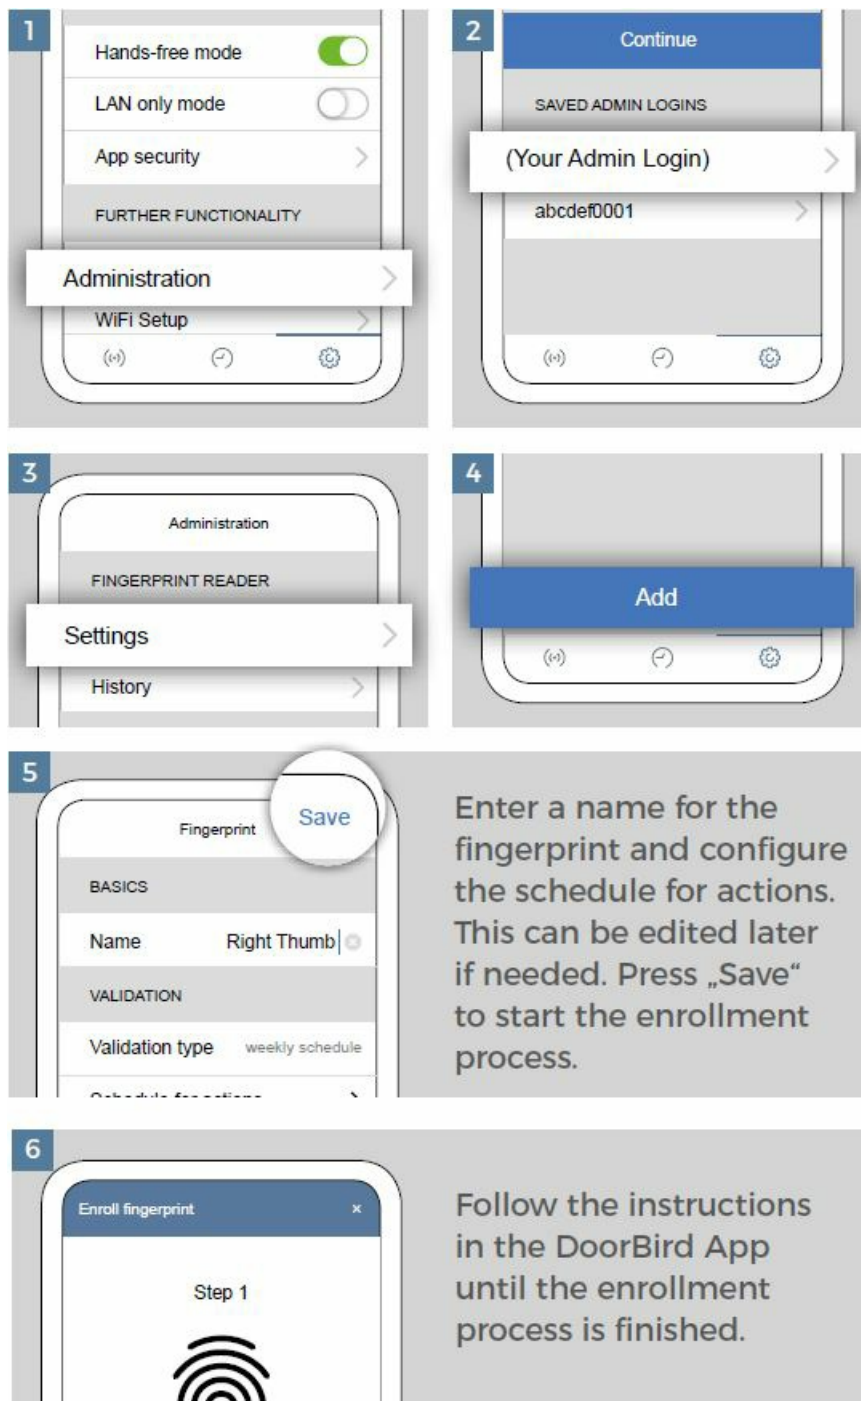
1

Hands-free mode

LAN only mode

App security

FURTHER FUNCTIONALITY

Administration

WiFi Setup

2

Continue

SAVED ADMIN LOGINS

(Your Admin Login)

abcdef0001

3

Administration

FINGERPRINT READER

Settings

History

4

Add

5

Fingerprint

Save

BASICS

Name Right Thumb

VALIDATION

Validation type weekly schedule

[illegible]

Enter a name for the fingerprint and configure the schedule for actions. This can be edited later if needed. Press „Save" to start the enrollment process.

6

Enroll fingerprint ×

Step 1

Follow the instructions in the DoorBird App until the enrollment process is finished.